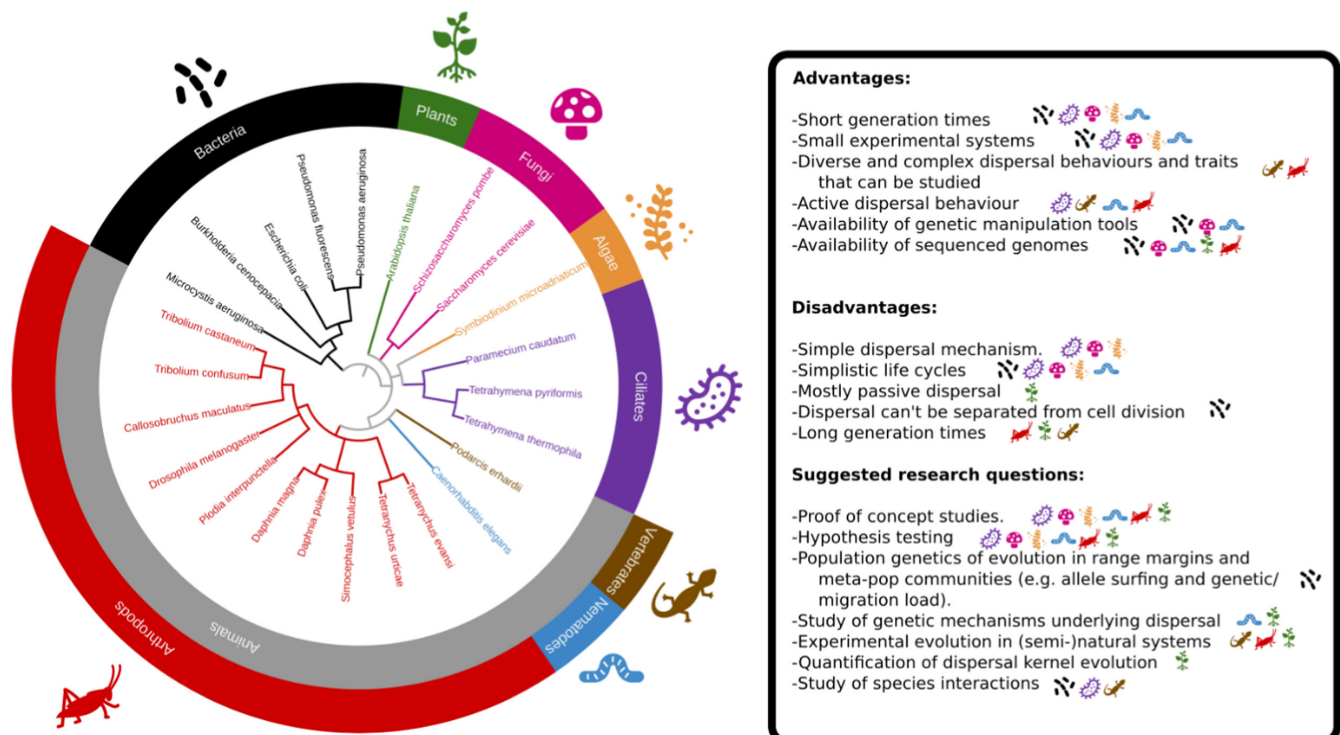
Bacteria

Plants

Fungi

Algae

Ciliates

Vertebrates

Nematodes

Animals

Arthropods

Pseudomonas aeruginosa
Pseudomonas fluorescens
Escherichia coli
Burkholderia cenocepacia
Microcystis aeruginosa
Arabidopsis thaliana
Schizosaccharomyces pombe
Saccharomyces cerevisiae
Symbiodinium microadriaticum
Paramecium caudatum
Tetrahymena pyriformis
Tetrahymena thermophila
Podarcis erhardii
Caenorhabditis elegans
Tetranychus evansi
Tetranychus urticae
Simocephalus vetulus
Daphnia pulex
Daphnia magna
Plodia interpunctella
Drosophila melanogaster
Callosobruchus maculatus
Tribolium confusum
Tribolium castaneum

Advantages:

-Short generation times
-Small experimental systems
-Diverse and complex dispersal behaviours and traits that can be studied
-Active dispersal behaviour
-Availability of genetic manipulation tools
-Availability of sequenced genomes

Disadvantages:

-Simple dispersal mechanism.
-Simplistic life cycles
-Mostly passive dispersal
-Dispersal can't be separated from cell division
-Long generation times

Suggested research questions:

-Proof of concept studies.
-Hypothesis testing
-Population genetics of evolution in range margins and meta-pop communities (e.g. allele surfing and genetic/ migration load).
-Study of genetic mechanisms underlying dispersal
-Experimental evolution in (semi-)natural systems
-Quantification of dispersal kernel evolution
-Study of species interactions